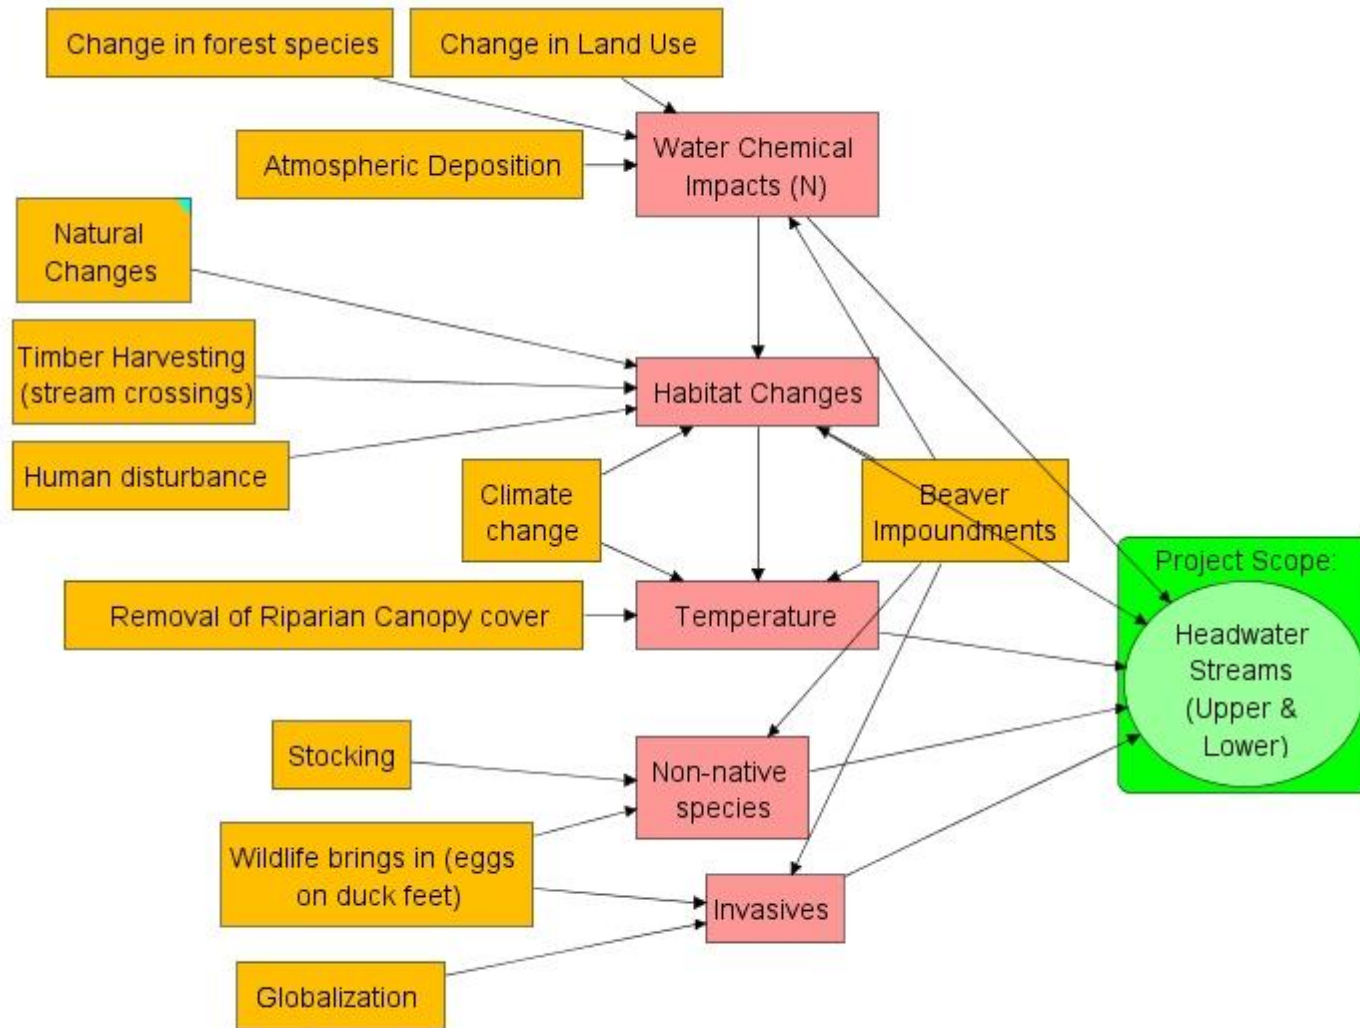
Change in forest species

Change in Land Use

Atmospheric Deposition

Water Chemical Impacts (N)

Natural Changes

Timber Harvesting (stream crossings)

Habitat Changes

Human disturbance

Climate change

Beaver Impoundments

Project Scope:

Headwater Streams (Upper & Lower)

Removal of Riparian Canopy cover

Temperature

Stocking

Non-native species

Wildlife brings in (eggs on duck feet)

Invasives

Globalization